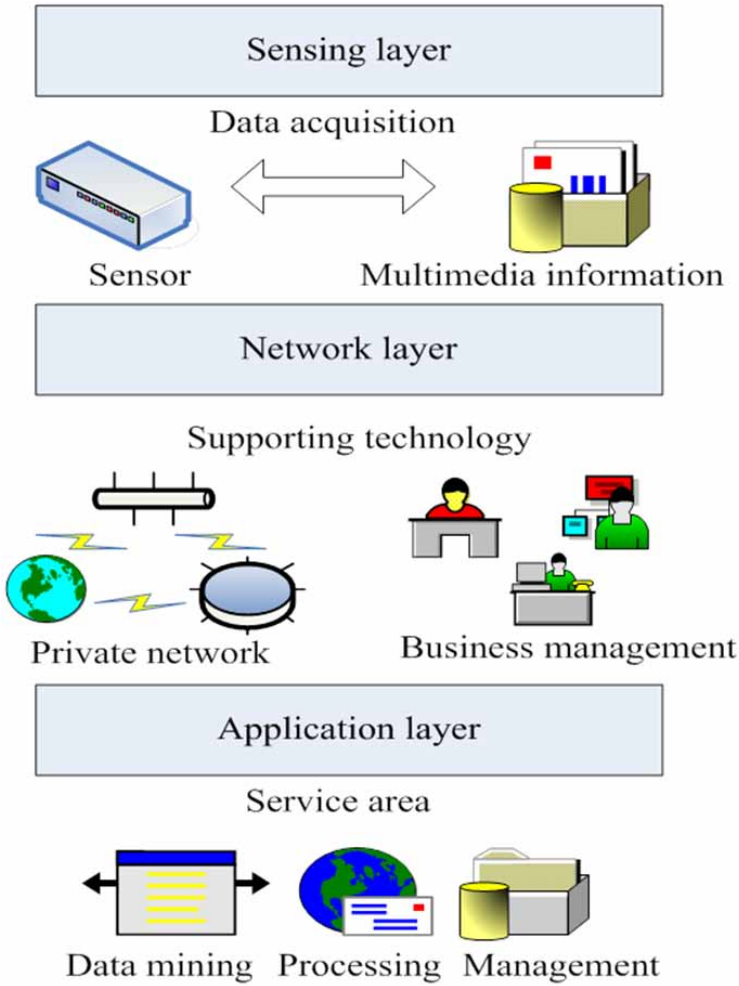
Sensing layer

Data acquisition

Sensor

Multimedia information

Network layer

Supporting technology

Private network

Business management

Application layer

Service area

Data mining

Processing

Management